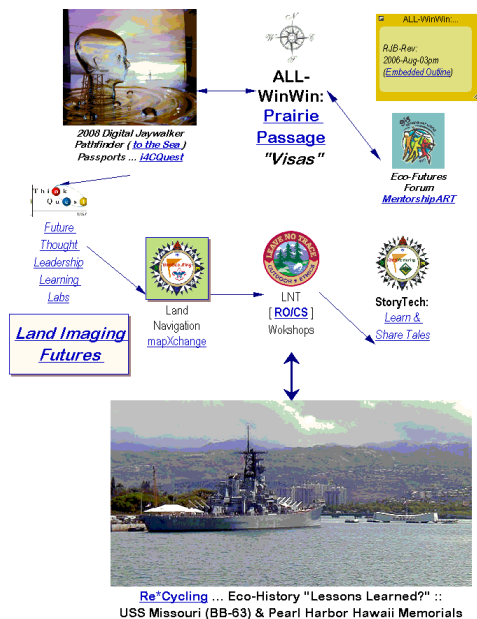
ALL-WinWin:...

RJB-Rev:
2006-Aug-03pm
(Embedded Outline)

N

ALL-WinWin: Prairie Passage "Visas"

2008 Digital Jaywalker Pathfinder ( to the Sea ) Passports ... i4CQuest

Eco-Futures Forum
MentorshipART

Think Quest

Future Thought Leadership Learning Labs

Land Imaging Futures

Land Navigation
mapXchange

LEAVE NO TRACE
OUTDOOR ETHICS

LNT
[ RO/CS ]
Wokshops

StoryTech:
Learn & Share Tales

Re*Cycling ... Eco-History "Lessons Learned?" ::
USS Missouri (BB-63) & Pearl Harbor Hawaii Memorials